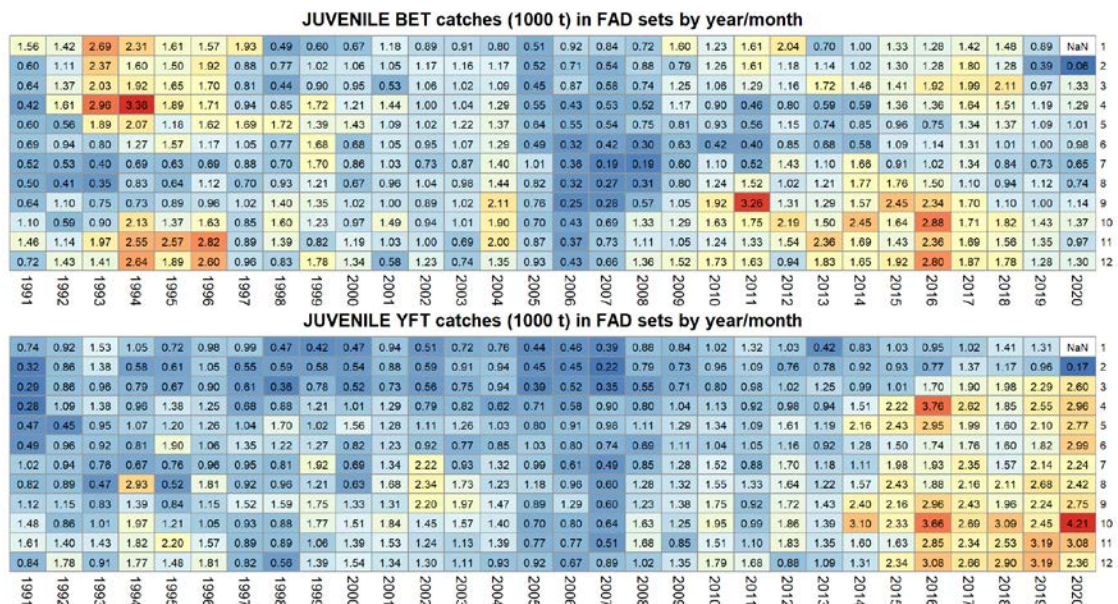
JUVENILE BET catches (1000 t) in FAD sets by year/month

| 1991 | 1992 | 1993 | 1994 | 1995 | 1996 | 1997 | 1998 | 1999 | 2000 | 2001 | 2002 | 2003 | 2004 | 2005 | 2006 | 2007 | 2008 | 2009 | 2010 | 2011 | 2012 | 2013 | 2014 | 2015 | 2016 | 2017 | 2018 | 2019 | 2020 | |
|---|---|---|---|---|---|---|---|---|---|---|---|---|---|---|---|---|---|---|---|---|---|---|---|---|---|---|---|---|---|---|
| 1.56 | 1.42 | 2.69 | 2.31 | 1.61 | 1.57 | 1.93 | 0.49 | 0.60 | 0.67 | 1.18 | 0.89 | 0.91 | 0.80 | 0.51 | 0.92 | 0.84 | 0.72 | 1.60 | 1.23 | 1.61 | 2.04 | 0.70 | 1.00 | 1.33 | 1.28 | 1.42 | 1.48 | 0.89 | NaN | 1 |
| 0.60 | 1.11 | 2.37 | 1.60 | 1.50 | 1.92 | 0.88 | 0.77 | 1.02 | 1.06 | 1.05 | 1.17 | 1.16 | 1.17 | 0.52 | 0.71 | 0.54 | 0.88 | 0.79 | 1.26 | 1.61 | 1.18 | 1.14 | 1.02 | 1.30 | 1.28 | 1.80 | 1.28 | 0.39 | 0.06 | 2 |
| 0.64 | 1.37 | 2.03 | 1.92 | 1.65 | 1.70 | 0.81 | 0.44 | 0.90 | 0.95 | 0.53 | 1.06 | 1.02 | 1.09 | 0.45 | 0.87 | 0.58 | 0.74 | 1.25 | 1.06 | 1.29 | 1.16 | 1.72 | 1.46 | 1.41 | 1.92 | 1.99 | 2.11 | 0.97 | 1.33 | 3 |
| 0.42 | 1.61 | 2.96 | 3.38 | 1.89 | 1.71 | 0.94 | 0.85 | 1.72 | 1.21 | 1.44 | 1.00 | 1.04 | 1.29 | 0.55 | 0.43 | 0.53 | 0.52 | 1.17 | 0.90 | 0.46 | 0.80 | 0.59 | 0.59 | 1.36 | 1.36 | 1.64 | 1.51 | 1.19 | 1.29 | 4 |
| 0.60 | 0.56 | 1.89 | 2.07 | 1.18 | 1.62 | 1.69 | 1.72 | 1.39 | 1.43 | 1.09 | 1.02 | 1.22 | 1.37 | 0.64 | 0.55 | 0.54 | 0.75 | 0.81 | 0.93 | 0.56 | 1.15 | 0.74 | 0.85 | 0.96 | 0.75 | 1.34 | 1.37 | 1.09 | 1.01 | 5 |
| 0.69 | 0.94 | 0.80 | 1.27 | 1.57 | 1.17 | 1.05 | 0.77 | 1.68 | 0.68 | 1.05 | 0.95 | 1.07 | 1.29 | 0.49 | 0.32 | 0.42 | 0.30 | 0.63 | 0.42 | 0.40 | 0.63 | 0.68 | 0.58 | 1.09 | 1.14 | 1.31 | 1.01 | 1.00 | 0.98 | 6 |
| 0.52 | 0.53 | 0.40 | 0.69 | 0.63 | 0.69 | 0.88 | 0.70 | 1.70 | 0.86 | 1.03 | 0.73 | 0.87 | 1.40 | 1.01 | 0.38 | 0.19 | 0.19 | 0.60 | 1.10 | 0.52 | 1.43 | 1.10 | 1.68 | 0.91 | 1.02 | 1.34 | 0.84 | 0.73 | 0.65 | 7 |
| 0.50 | 0.41 | 0.35 | 0.83 | 0.64 | 1.12 | 0.70 | 0.93 | 1.21 | 0.67 | 0.96 | 1.04 | 0.98 | 1.44 | 0.82 | 0.32 | 0.27 | 0.31 | 0.80 | 1.24 | 1.52 | 1.02 | 1.21 | 1.77 | 1.76 | 1.50 | 1.10 | 0.94 | 1.12 | 0.74 | 8 |
| 0.64 | 1.10 | 0.75 | 0.73 | 0.89 | 0.96 | 1.02 | 1.40 | 1.35 | 1.02 | 1.00 | 0.89 | 1.02 | 2.11 | 0.76 | 0.25 | 0.28 | 0.57 | 1.05 | 1.92 | 3.26 | 1.31 | 1.29 | 1.57 | 2.45 | 2.34 | 1.70 | 1.10 | 1.00 | 1.14 | 9 |
| 1.10 | 0.59 | 0.90 | 2.13 | 1.37 | 1.63 | 0.85 | 1.60 | 1.23 | 0.97 | 1.49 | 0.94 | 1.01 | 1.90 | 0.70 | 0.43 | 0.69 | 1.33 | 1.29 | 1.63 | 1.75 | 2.19 | 1.50 | 2.45 | 1.64 | 2.88 | 1.71 | 1.82 | 1.43 | 1.37 | 10 |
| 1.46 | 1.14 | 1.97 | 2.55 | 2.57 | 2.82 | 0.89 | 1.39 | 0.82 | 1.19 | 1.03 | 1.00 | 0.69 | 2.00 | 0.87 | 0.37 | 0.73 | 1.11 | 1.05 | 1.24 | 1.33 | 1.54 | 2.36 | 1.69 | 1.43 | 2.36 | 1.89 | 1.56 | 1.35 | 0.97 | 11 |
| 0.72 | 1.43 | 1.41 | 2.64 | 1.89 | 2.60 | 0.96 | 0.83 | 1.78 | 1.34 | 0.58 | 1.23 | 0.74 | 1.35 | 0.93 | 0.43 | 0.66 | 1.36 | 1.52 | 1.73 | 1.63 | 0.94 | 1.83 | 1.65 | 1.92 | 2.80 | 1.87 | 1.78 | 1.28 | 1.30 | 12 |

JUVENILE YFT catches (1000 t) in FAD sets by year/month

| 1991 | 1992 | 1993 | 1994 | 1995 | 1996 | 1997 | 1998 | 1999 | 2000 | 2001 | 2002 | 2003 | 2004 | 2005 | 2006 | 2007 | 2008 | 2009 | 2010 | 2011 | 2012 | 2013 | 2014 | 2015 | 2016 | 2017 | 2018 | 2019 | 2020 | |
|---|---|---|---|---|---|---|---|---|---|---|---|---|---|---|---|---|---|---|---|---|---|---|---|---|---|---|---|---|---|---|
| 0.74 | 0.92 | 1.53 | 1.05 | 0.72 | 0.98 | 0.99 | 0.47 | 0.42 | 0.47 | 0.94 | 0.51 | 0.72 | 0.76 | 0.44 | 0.46 | 0.39 | 0.88 | 0.84 | 1.02 | 1.32 | 1.03 | 0.42 | 0.83 | 1.03 | 0.95 | 1.02 | 1.41 | 1.31 | NaN | 1 |
| 0.32 | 0.86 | 1.38 | 0.58 | 0.61 | 1.05 | 0.55 | 0.59 | 0.58 | 0.54 | 0.88 | 0.59 | 0.91 | 0.94 | 0.45 | 0.45 | 0.32 | 0.79 | 0.73 | 0.95 | 1.09 | 0.76 | 0.78 | 0.92 | 0.93 | 0.77 | 1.37 | 1.17 | 0.96 | 0.17 | 2 |
| 0.29 | 0.86 | 0.96 | 0.79 | 0.67 | 0.90 | 0.61 | 0.36 | 0.78 | 0.52 | 0.73 | 0.56 | 0.75 | 0.94 | 0.39 | 0.52 | 0.35 | 0.55 | 0.71 | 0.80 | 0.98 | 1.02 | 1.25 | 0.99 | 1.01 | 1.70 | 1.90 | 1.98 | 2.29 | 2.60 | 3 |
| 0.28 | 1.09 | 1.38 | 0.96 | 1.38 | 1.25 | 0.68 | 0.88 | 1.21 | 1.01 | 1.29 | 0.79 | 0.82 | 0.62 | 0.71 | 0.58 | 0.90 | 0.80 | 1.04 | 1.13 | 0.92 | 0.98 | 0.94 | 1.51 | 2.22 | 3.76 | 2.62 | 1.85 | 2.55 | 2.96 | 4 |
| 0.47 | 0.45 | 0.95 | 1.07 | 1.20 | 1.26 | 1.04 | 1.70 | 1.02 | 1.56 | 1.28 | 1.11 | 1.26 | 1.03 | 0.80 | 0.91 | 0.98 | 1.11 | 1.29 | 1.34 | 1.09 | 1.61 | 1.19 | 2.16 | 2.43 | 2.95 | 1.99 | 1.60 | 2.10 | 2.77 | 5 |
| 0.49 | 0.96 | 0.92 | 0.81 | 1.90 | 1.06 | 1.35 | 1.22 | 1.27 | 0.82 | 1.23 | 0.92 | 0.77 | 0.85 | 1.03 | 0.80 | 0.74 | 0.69 | 1.11 | 1.04 | 1.05 | 1.16 | 0.92 | 1.28 | 1.50 | 1.74 | 1.76 | 1.60 | 1.82 | 2.99 | 6 |
| 1.02 | 0.94 | 0.76 | 0.67 | 0.76 | 0.96 | 0.95 | 0.81 | 1.92 | 0.69 | 1.34 | 2.22 | 0.93 | 1.32 | 0.99 | 0.61 | 0.49 | 0.85 | 1.28 | 1.52 | 0.88 | 1.70 | 1.18 | 1.11 | 1.98 | 1.93 | 2.35 | 1.57 | 2.14 | 2.24 | 7 |
| 0.82 | 0.89 | 0.47 | 2.93 | 0.52 | 1.81 | 0.92 | 0.96 | 1.21 | 0.63 | 1.68 | 2.34 | 1.73 | 1.23 | 1.18 | 0.96 | 0.60 | 1.28 | 1.32 | 1.55 | 1.33 | 1.64 | 1.22 | 1.57 | 2.43 | 1.88 | 2.16 | 2.11 | 2.68 | 2.42 | 8 |
| 1.12 | 1.15 | 0.83 | 1.39 | 0.84 | 1.15 | 1.52 | 1.59 | 1.75 | 1.33 | 1.31 | 2.20 | 1.97 | 1.47 | 0.89 | 1.29 | 0.60 | 1.23 | 1.38 | 1.75 | 0.92 | 1.72 | 1.43 | 2.40 | 2.16 | 2.96 | 2.43 | 1.96 | 2.24 | 2.75 | 9 |
| 1.48 | 0.86 | 1.01 | 1.97 | 1.21 | 1.05 | 0.93 | 0.88 | 1.77 | 1.51 | 1.84 | 1.45 | 1.57 | 1.40 | 0.70 | 0.80 | 0.64 | 1.63 | 1.25 | 1.95 | 0.99 | 1.86 | 1.39 | 3.10 | 2.33 | 3.66 | 2.69 | 3.09 | 2.45 | 4.21 | 10 |
| 1.61 | 1.40 | 1.43 | 1.82 | 2.20 | 1.57 | 0.89 | 0.89 | 1.06 | 1.39 | 1.53 | 1.24 | 1.13 | 1.39 | 0.77 | 0.77 | 0.51 | 1.68 | 0.85 | 1.51 | 1.10 | 1.83 | 1.35 | 1.60 | 1.63 | 2.85 | 2.34 | 2.53 | 3.19 | 3.08 | 11 |
| 0.84 | 1.78 | 0.91 | 1.77 | 1.48 | 1.81 | 0.82 | 0.58 | 1.39 | 1.54 | 1.34 | 1.30 | 1.11 | 0.93 | 0.92 | 0.67 | 0.89 | 1.02 | 1.35 | 1.79 | 1.68 | 0.88 | 1.09 | 1.31 | 2.34 | 3.08 | 2.86 | 2.90 | 3.19 | 2.36 | 12 |